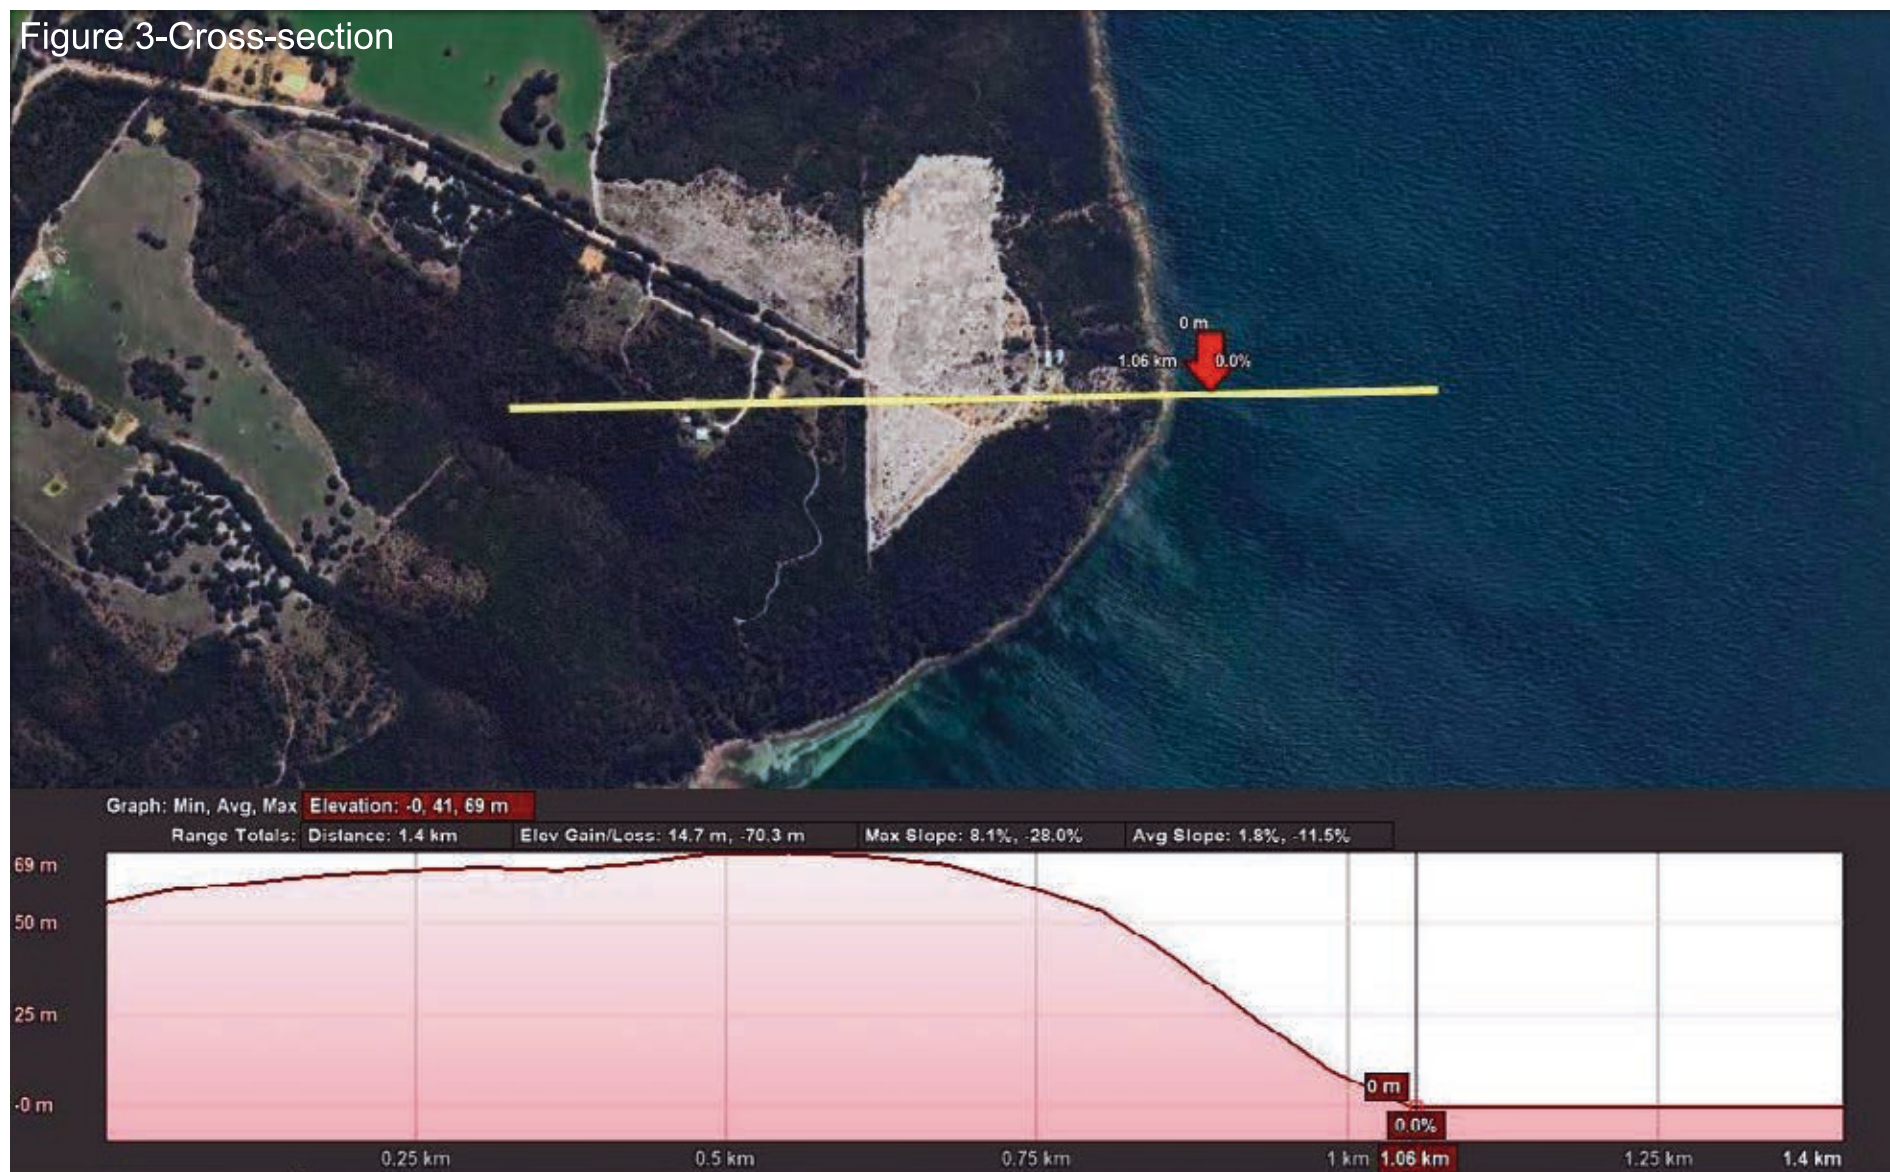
Figure 3-Cross-section

0 m
1.06 km
0.0%

Graph: Min, Avg, Max Elevation: -0, 41, 69 m
Range Totals: Distance: 1.4 km Elev Gain/Loss: 14.7 m, -70.3 m Max Slope: 8.1%, -28.0% Avg Slope: 1.8%, -11.5%

69 m
50 m
25 m
-0 m

0 m
0.0%

0.25 km
0.5 km
0.75 km
1 km
1.06 km
1.25 km
1.4 km